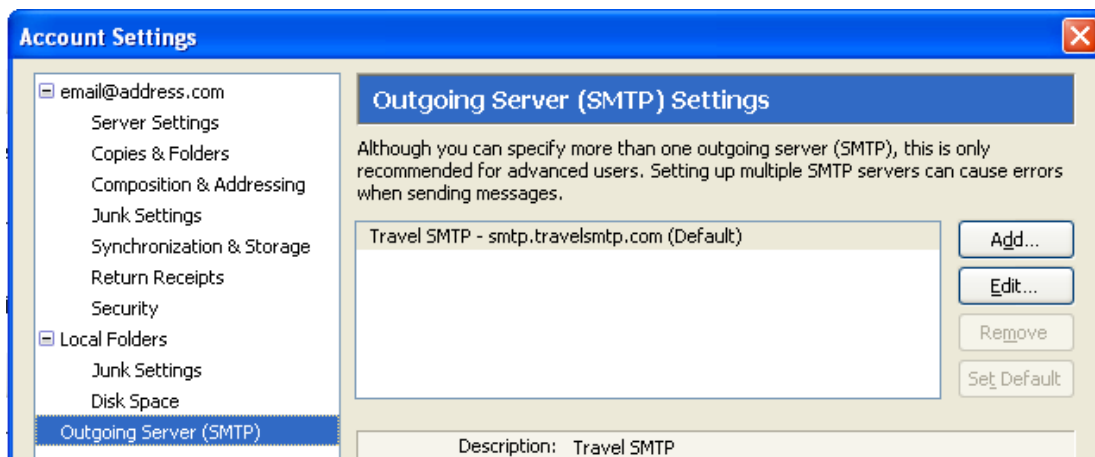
Account Settings

email@address.com
Server Settings
Copies & Folders
Composition & Addressing
Junk Settings
Synchronization & Storage
Return Receipts
Security
Local Folders
Junk Settings
Disk Space
Outgoing Server (SMTP)

Outgoing Server (SMTP) Settings

Although you can specify more than one outgoing server (SMTP), this is only recommended for advanced users. Setting up multiple SMTP servers can cause errors when sending messages.

Travel SMTP - smtp.travelsmtp.com (Default)

Add...
Edit...
Remove
Set Default

Description: Travel SMTP